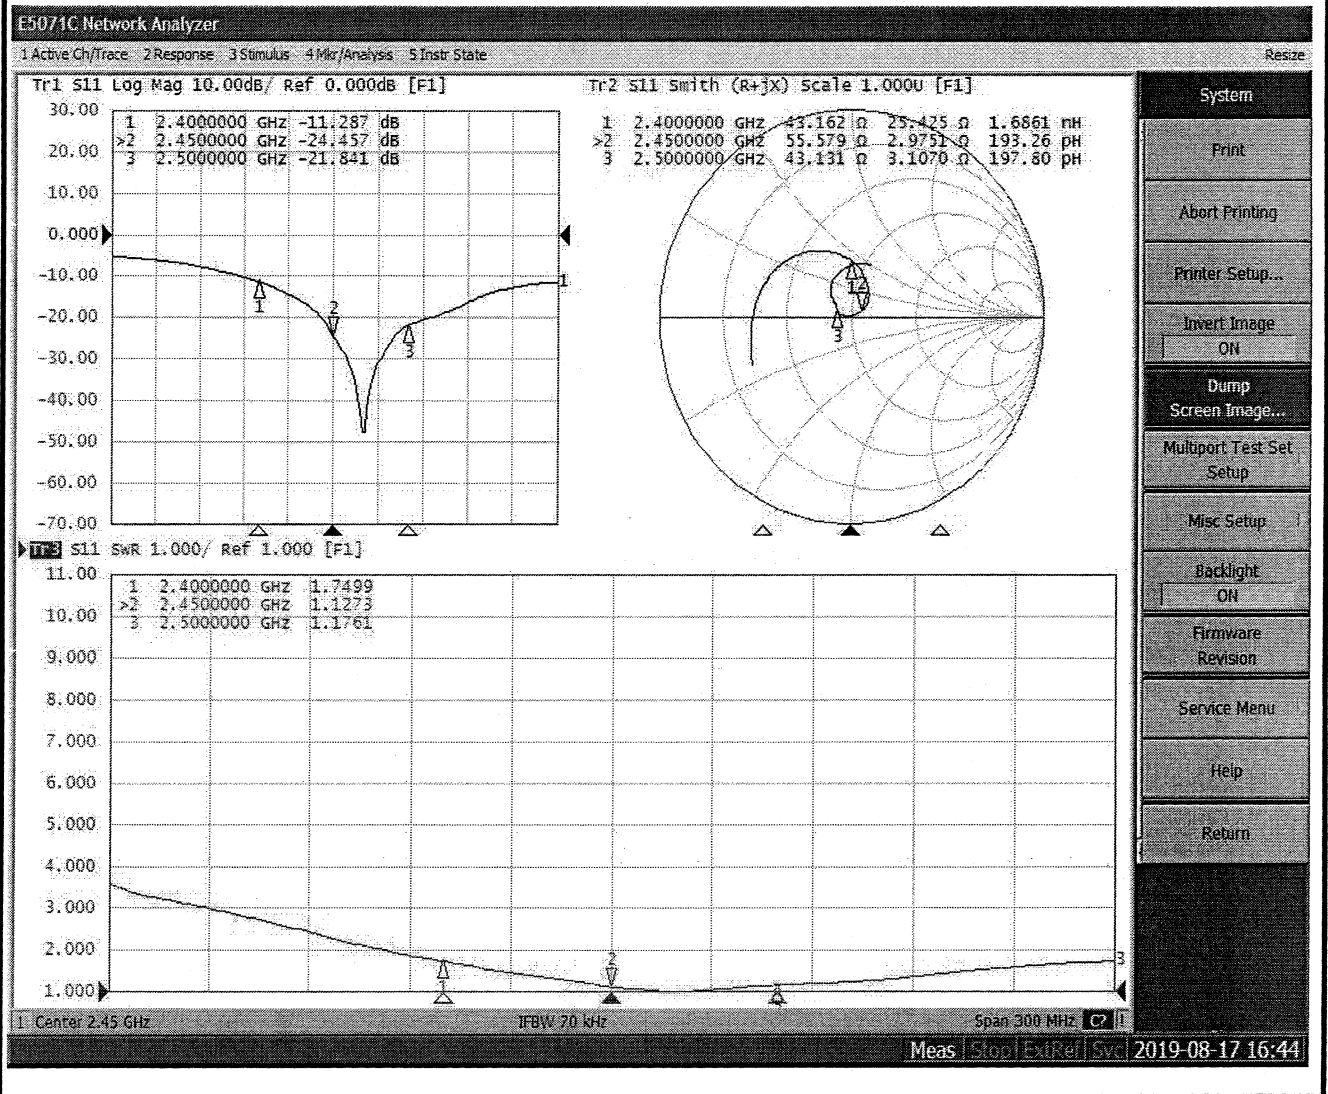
E5071C Network Analyzer

1 Active Ch/Trace 2 Response 3 Stimulus 4 Mkr/Analysis 5 Instr State Resize

Tr1 S11 Log Mag 10.00dB/ Ref 0.000dB [F1]

| | | |
|---|---|---|
| 1 | 2.4000000 GHz | -11.287 dB |
| >2 | 2.4500000 GHz | -24.457 dB |
| 3 | 2.5000000 GHz | -21.841 dB |

30.00 20.00 10.00 0.000 -10.00 -20.00 -30.00 -40.00 -50.00 -60.00 -70.00

1 2 3 1

Tr2 S11 Smith (R+jX) Scale 1.000U [F1]

| | | | | |
|---|---|---|---|---|
| 1 | 2.4000000 GHz | 43.162 Ω | 25.425 Ω | 1.6861 nH |
| >2 | 2.4500000 GHz | 55.579 Ω | 2.9751 Ω | 193.26 pH |
| 3 | 2.5000000 GHz | 43.131 Ω | 3.1070 Ω | 197.80 pH |

1 2 3

Tr3 S11 SWR 1.000/ Ref 1.000 [F1]

| | | |
|---|---|---|
| 1 | 2.4000000 GHz | 1.7499 |
| >2 | 2.4500000 GHz | 1.1273 |
| 3 | 2.5000000 GHz | 1.1761 |

11.00 10.00 9.000 8.000 7.000 6.000 5.000 4.000 3.000 2.000 1.000

1 2 3

1 Center 2.45 GHz IFBW 70 kHz Span 300 MHz C? !

System
Print
Abort Printing
Printer Setup...
Invert Image ON
Dump Screen Image...
Multiport Test Set Setup
Misc Setup
Backlight ON
Firmware Revision
Service Menu
Help
Return

Meas Stop ExtRef Svc 2019-08-17 16:44